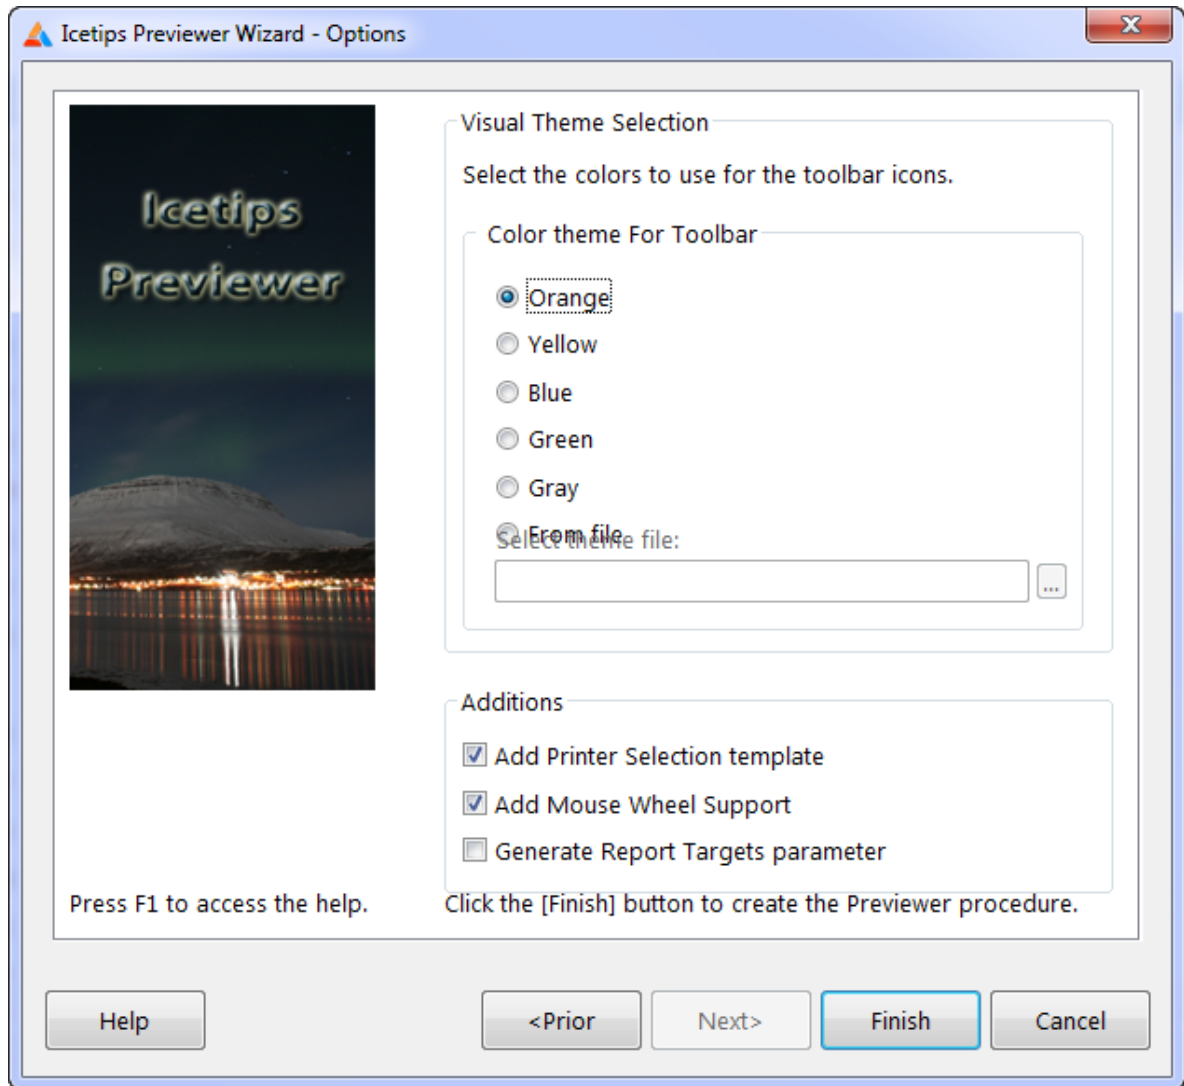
Icetips Previewer Wizard - Options

Icetips Previewer

Visual Theme Selection

Select the colors to use for the toolbar icons.

Color theme For Toolbar

Orange

Yellow

Blue

Green

Gray

From file

Select theme file:

...

Additions

Add Printer Selection template

Add Mouse Wheel Support

Generate Report Targets parameter

Press F1 to access the help.

Click the [Finish] button to create the Previewer procedure.

Help

<Prior

Next>

Finish

Cancel